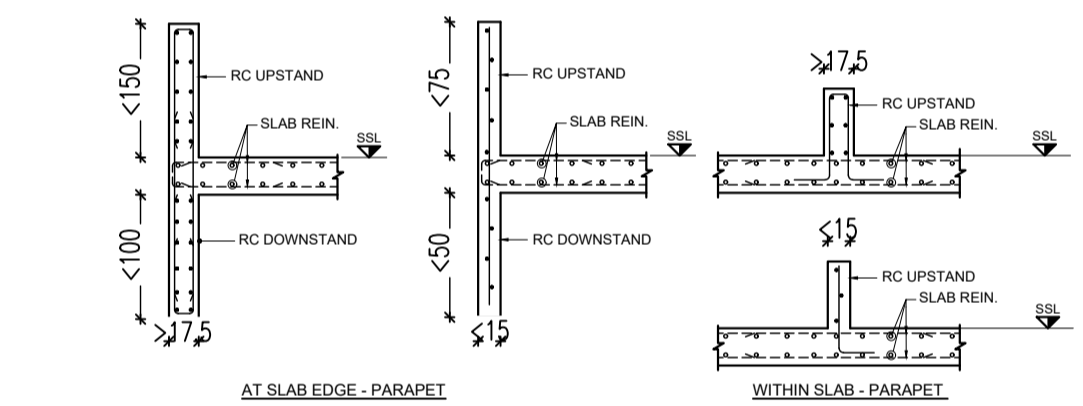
<150

RC UPSTAND

SLAB REIN.

SSL

<100

RC DOWNSTAND

>17.5

<75

RC UPSTAND

SLAB REIN.

SSL

<50

RC DOWNSTAND

≤15

AT SLAB EDGE - PARAPET

>17.5

RC UPSTAND

SLAB REIN.

SSL

≤15

RC UPSTAND

SLAB REIN.

SSL

WITHIN SLAB - PARAPET